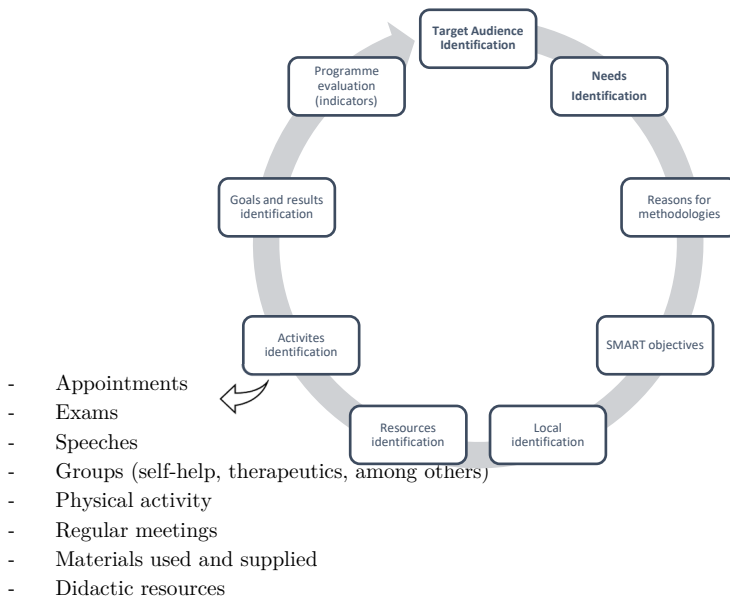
Target Audience Identification

Needs Identification

Reasons for methodologies

SMART objectives

Local identification

Resources identification

Activites identification

Goals and results identification

Programme evaluation (indicators)

- Appointments
- Exams
- Speeches
- Groups (self-help, therapeutics, among others)
- Physical activity
- Regular meetings
- Materials used and supplied
- Didactic resources